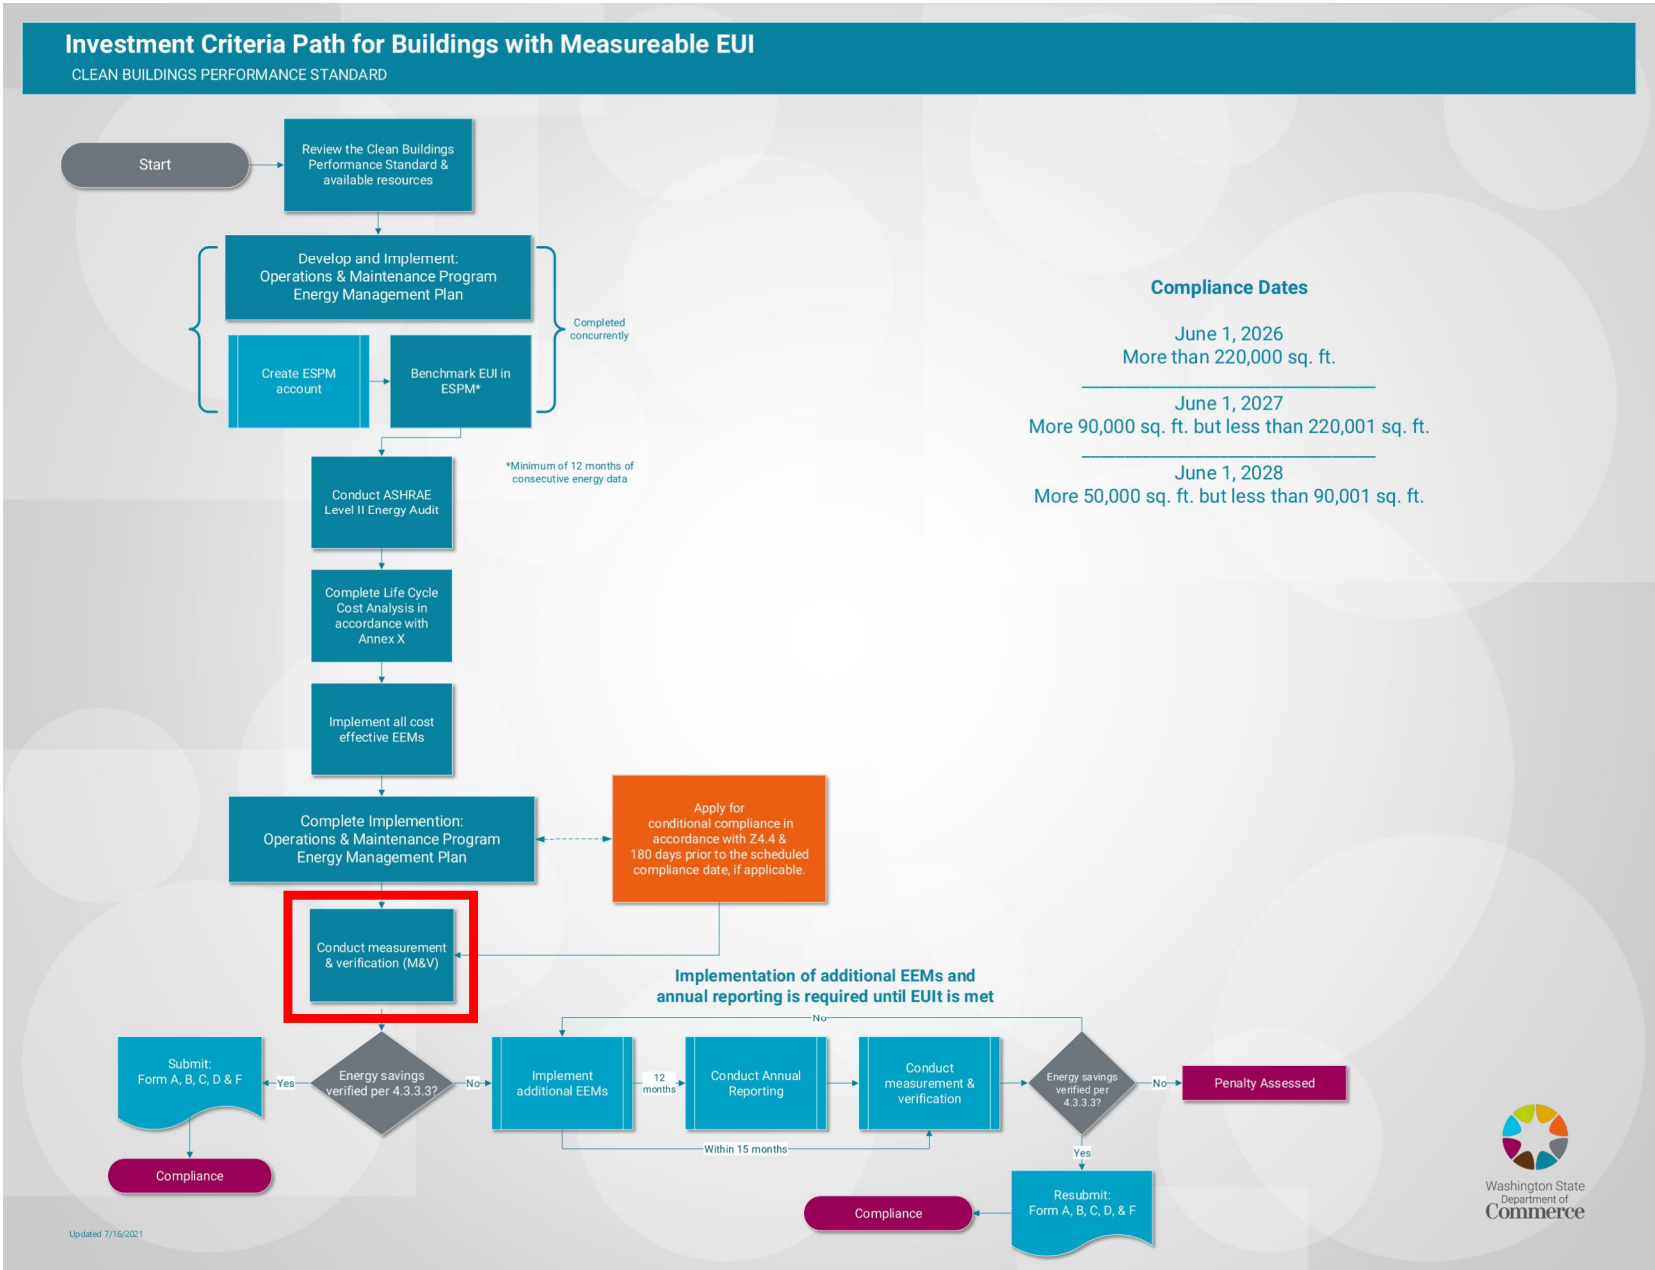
Investment Criteria Path for Buildings with Measureable EUI

CLEAN BUILDINGS PERFORMANCE STANDARD

Start

Review the Clean Buildings Performance Standard & available resources

Develop and Implement: Operations & Maintenance Program Energy Management Plan

Create ESPM account

Benchmark EUI in ESPM*

Completed concurrently

*Minimum of 12 months of consecutive energy data

Conduct ASHRAE Level II Energy Audit

Complete Life Cycle Cost Analysis in accordance with Annex X

Implement all cost effective EEMs

Complete Implemention: Operations & Maintenance Program Energy Management Plan

Apply for conditional compliance in accordance with Z4.4 & 180 days prior to the scheduled compliance date, if applicable.

Conduct measurement & verification (M&V)

Implementation of additional EEMs and annual reporting is required until EUIt is met

Submit: Form A, B, C, D & F

Yes

Energy savings verified per 4.3.3.3?

No

Implement additional EEMs

12 months

Conduct Annual Reporting

Conduct measurement & verification

No

Energy savings verified per 4.3.3.3?

No

Penalty Assessed

Within 15 months

Yes

Compliance

Resubmit: Form A, B, C, D, & F

Compliance

Compliance Dates

June 1, 2026
More than 220,000 sq. ft.

June 1, 2027
More 90,000 sq. ft. but less than 220,001 sq. ft.

June 1, 2028
More 50,000 sq. ft. but less than 90,001 sq. ft.

Washington State Department of Commerce

Updated 7/16/2021